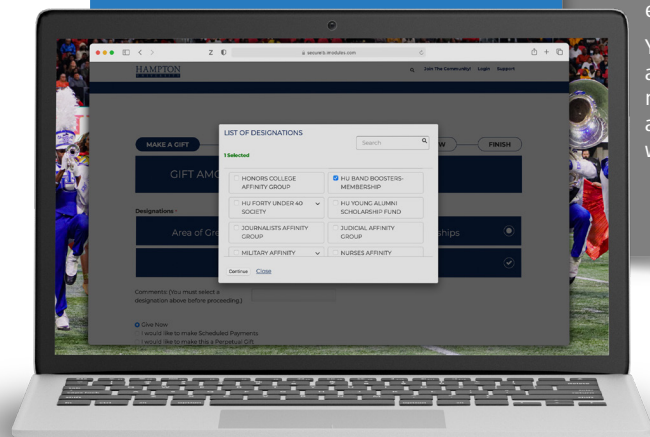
e
Y
a
n
a
w

secure3.4imodules.com

HAMPTON
UNIVERSITY

Join The Community! Login Support

MAKE A GIFT
W
FINISH

GIFT AMO

Designations *

Area of Gre
ships

LIST OF DESIGNATIONS
Search
1 Selected

HONORS COLLEGE AFFINITY GROUP
HU BAND BOOSTERS-MEMBERSHIP
HU FORTY UNDER 40 SOCIETY
HU YOUNG ALUMNI SCHOLARSHIP FUND
JOURNALISTS AFFINITY GROUP
JUDICIAL AFFINITY GROUP
MILITARY AFFINITY
NURSES AFFINITY

Continue Close

Comments (You must select a designation above before proceeding.)

Give Now
I would like to make Scheduled Payments
I would like to make this a Perpetual Gift